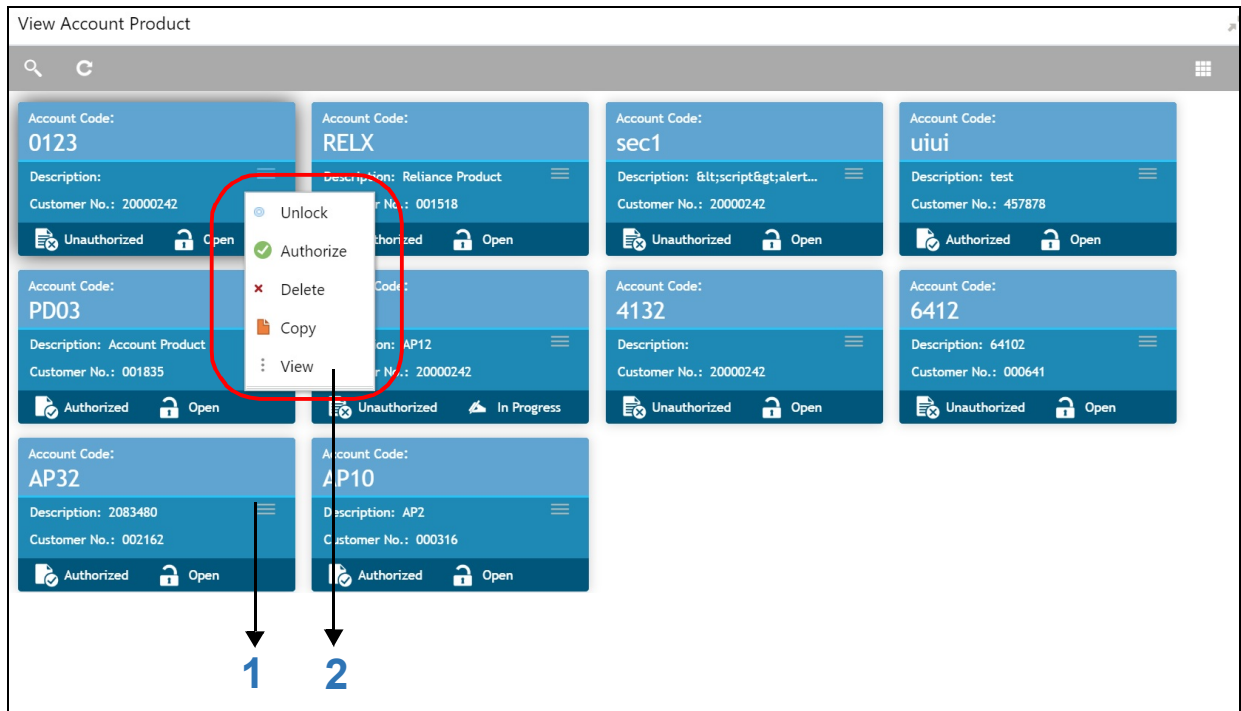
View Account Product

Account Code:
0123
Description:
Customer No.: 20000242
Unauthorized Open

Unlock
Authorize
Delete
Copy
View

Account Code:
RELX
Description: Reliance Product
Customer No.: 001518
Unauthorized Open

Account Code:
sec1
Description: &lt;script&gt;alert...
Customer No.: 20000242
Unauthorized Open

Account Code:
uiui
Description: test
Customer No.: 457878
Authorized Open

Account Code:
PD03
Description: Account Product
Customer No.: 001835
Authorized Open

Account Code:
Description: AP12
Customer No.: 20000242
Unauthorized In Progress

Account Code:
4132
Description:
Customer No.: 20000242
Unauthorized Open

Account Code:
6412
Description: 64102
Customer No.: 000641
Unauthorized Open

Account Code:
AP32
Description: 2083480
Customer No.: 002162
Authorized Open

Account Code:
AP10
Description: AP2
Customer No.: 000316
Authorized Open

1 2